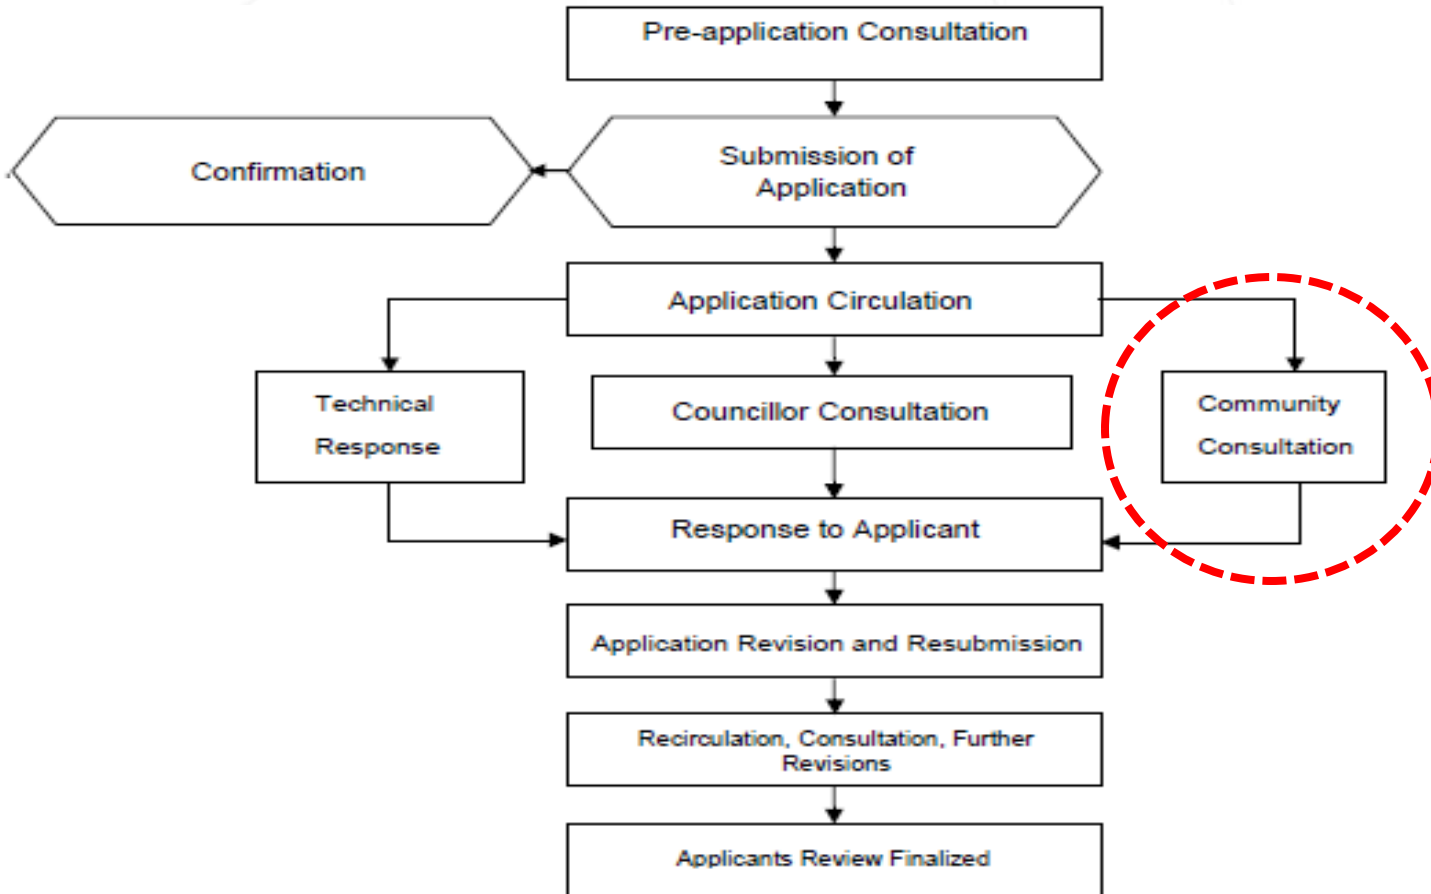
Pre-application Consultation

Confirmation

Submission of Application

Application Circulation

Technical Response

Councillor Consultation

Community Consultation

Response to Applicant

Application Revision and Resubmission

Recirculation, Consultation, Further Revisions

Applicants Review Finalized